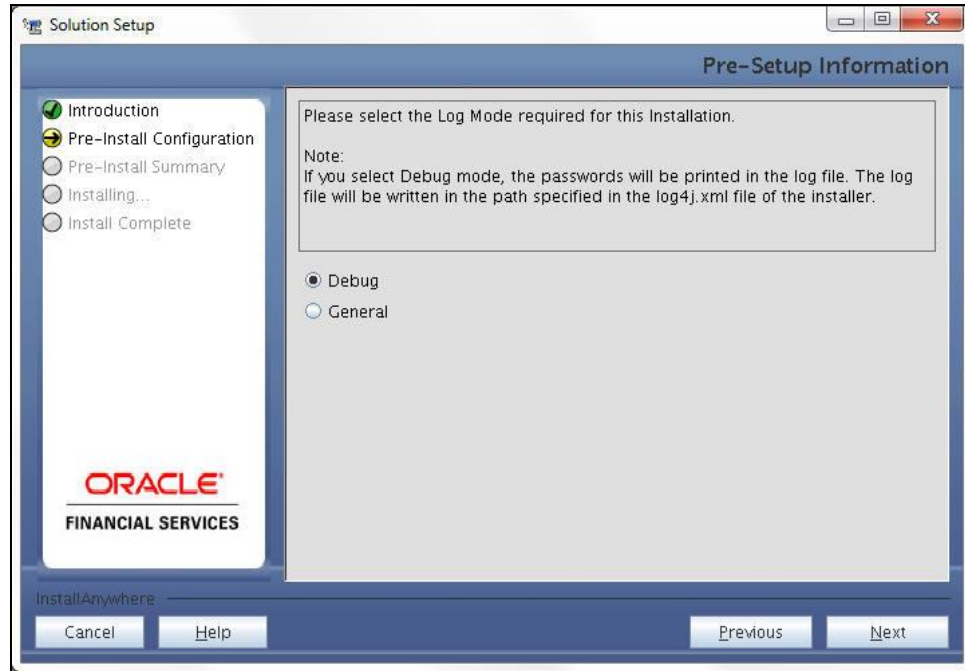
Solution Setup

Pre-Setup Information

Introduction
Pre-Install Configuration
Pre-Install Summary
Installing...
Install Complete

Please select the Log Mode required for this Installation.

Note:
If you select Debug mode, the passwords will be printed in the log file. The log file will be written in the path specified in the log4j.xml file of the installer.

Debug
General

ORACLE
FINANCIAL SERVICES

InstallAnywhere

Cancel
Help
Previous
Next